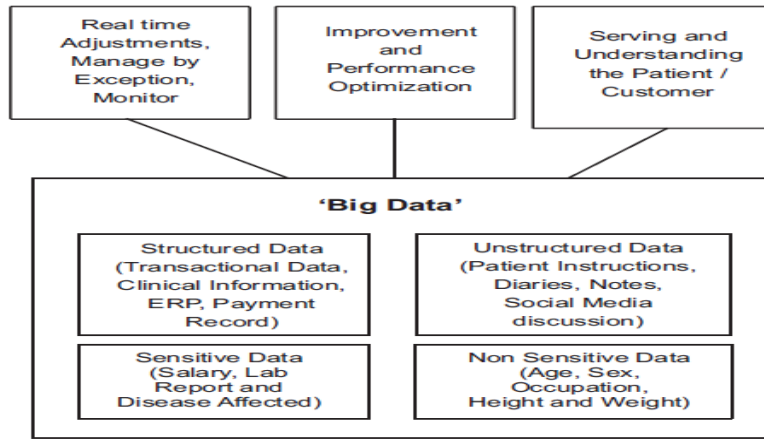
Real time Adjustments, Manage by Exception, Monitor

Improvement and Performance Optimization

Serving and Understanding the Patient / Customer

'Big Data'

Structured Data (Transactional Data, Clinical Information, ERP, Payment Record)

Unstructured Data (Patient Instructions, Diaries, Notes, Social Media discussion)

Sensitive Data (Salary, Lab Report and Disease Affected)

Non Sensitive Data (Age, Sex, Occupation, Height and Weight)